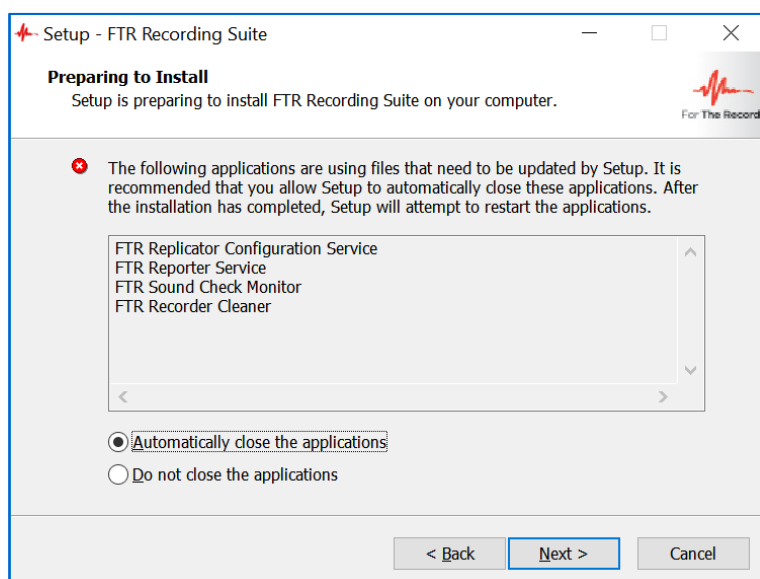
Setup - FTR Recording Suite

Preparing to Install
Setup is preparing to install FTR Recording Suite on your computer.

For The Record

The following applications are using files that need to be updated by Setup. It is recommended that you allow Setup to automatically close these applications. After the installation has completed, Setup will attempt to restart the applications.

FTR Replicator Configuration Service
FTR Reporter Service
FTR Sound Check Monitor
FTR Recorder Cleaner

Automatically close the applications
Do not close the applications

< Back
Next >
Cancel